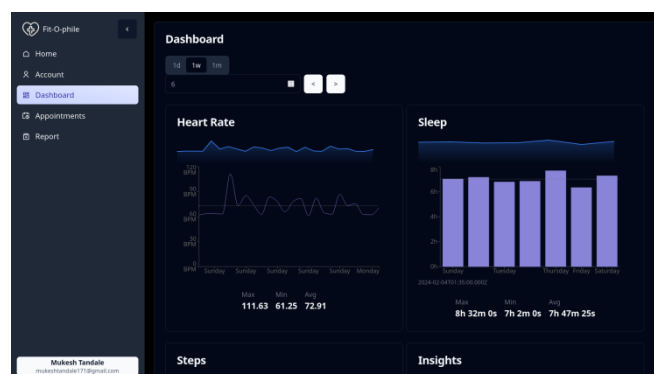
Fit-O-phile

Home
Account
Dashboard
Appointments
Report

Mukesh Tandale
mukeshtandale171@gmail.com

Dashboard

1d 1w 1m

6

< >

Heart Rate

120 BPM
90 BPM
60 BPM
30 BPM
0 BPM

Sunday Sunday Sunday Sunday Sunday Monday

Max 111.63
Min 61.25
Avg 72.91

Sleep

8h
6h
4h
2h
0h

Sunday Tuesday Thursday Friday Saturday

2024-02-04T01:35:00.000Z

Max 8h 32m 0s
Min 7h 2m 0s
Avg 7h 47m 25s

Steps

Insights